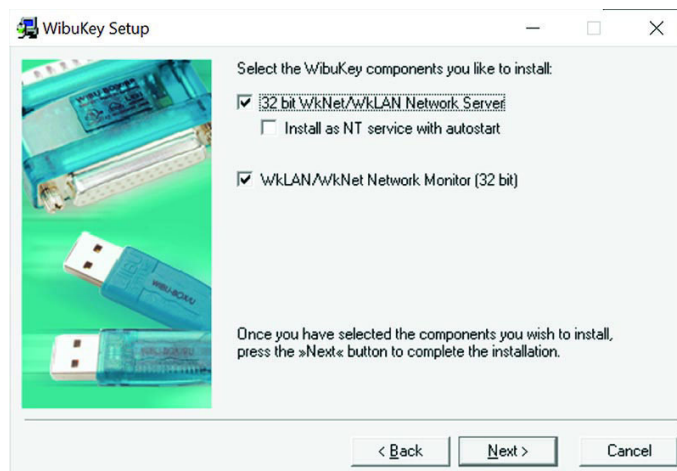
WibuKey Setup

Select the WibuKey components you like to install:

32 bit WkNet/WkLAN Network Server

Install as NT service with autostart

WkLAN/WkNet Network Monitor (32 bit)

Once you have selected the components you wish to install, press the »Next« button to complete the installation.

< Back

Next >

Cancel